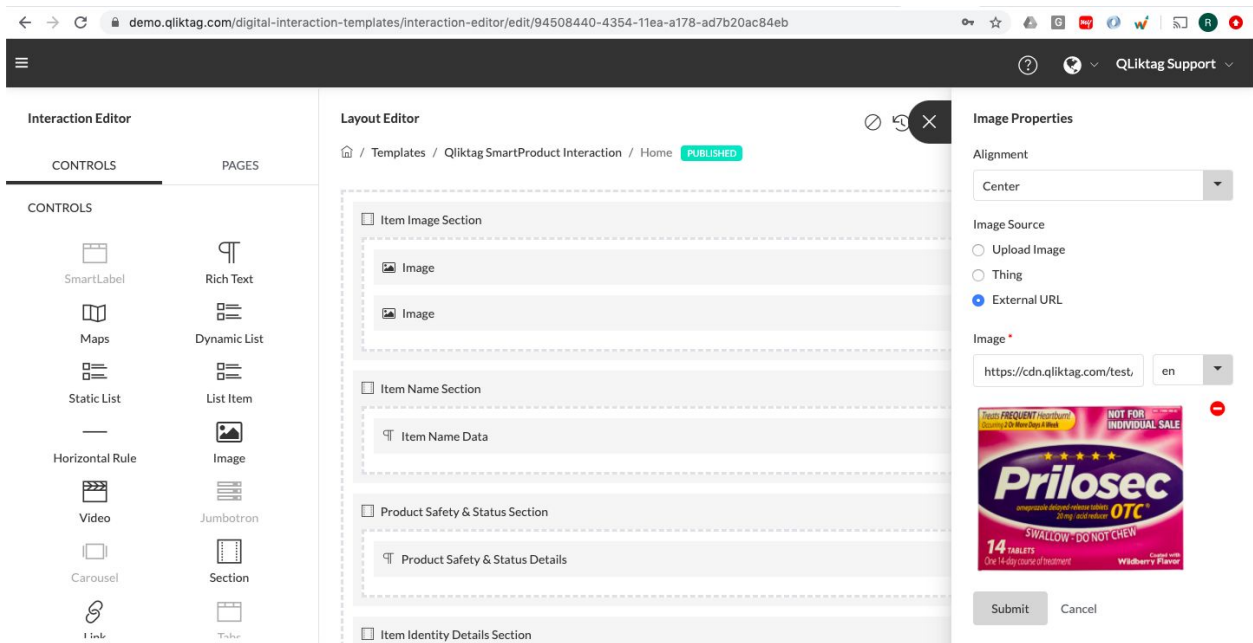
demo.qliktag.com/digital-interaction-templates/interaction-editor/edit/94508440-4354-11ea-a178-ad7b20ac84eb

QLiktag Support

Interaction Editor

CONTROLS PAGES

CONTROLS

SmartLabel
Rich Text
Maps
Dynamic List
Static List
List Item
Horizontal Rule
Image
Video
Jumbotron
Carousel
Section
Link
Tabs

Layout Editor

/ Templates / Qliktag SmartProduct Interaction / Home PUBLISHED

Item Image Section
Image
Image

Item Name Section
Item Name Data

Product Safety & Status Section
Product Safety & Status Details

Item Identity Details Section

Image Properties

Alignment
Center

Image Source
Upload Image
Thing
External URL

Image *
https://cdn.qliktag.com/test/
en

Treats FREQUENT Heartburn! Occurring 2 Or More Days A Week
NOT FOR INDIVIDUAL SALE
Prilosec OTC
omeprazole delayed-release tablets 20 mg / acid reducer
SWALLOW - DO NOT CHEW
14 TABLETS
One 14-day course of treatment
Coated with Wildberry Flavor

Submit
Cancel